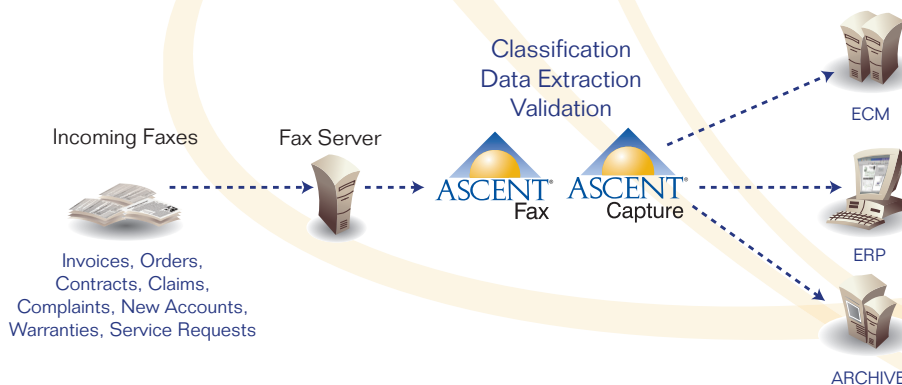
Classification
Data Extraction
Validation

Incoming Faxes

Fax Server

ASCENT® Fax

ASCENT® Capture

ECM

ERP

ARCHIVE

Invoices, Orders, Contracts, Claims, Complaints, New Accounts, Warranties, Service Requests